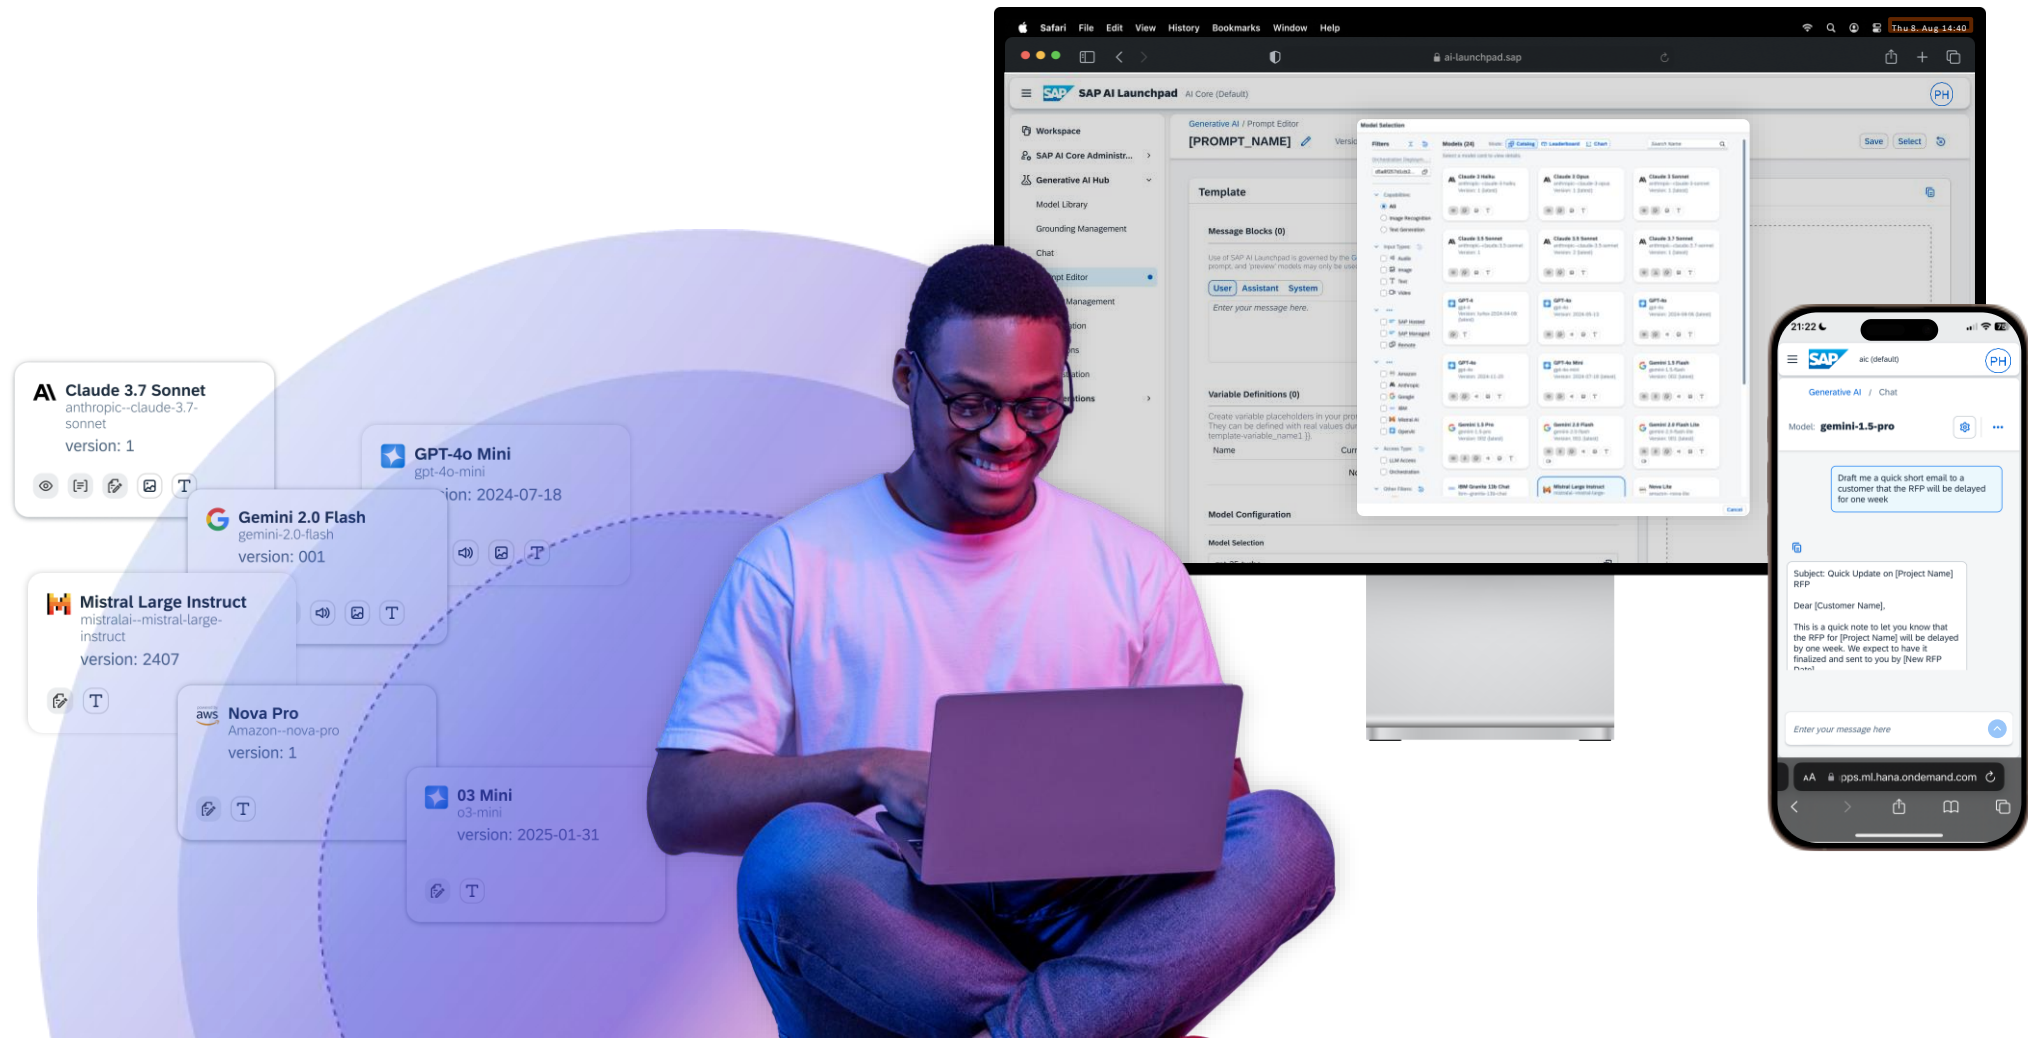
Safari File Edit View History Bookmarks Window Help

Thu 8. Aug 14:40

ai-launchpad.sap

SAP AI Launchpad AI Core (Default)

PH

Workspace

SAP AI Core Administr...

Generative AI Hub

Model Library

Grounding Management

Chat

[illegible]pt Editor

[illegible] Management

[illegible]tion

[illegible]ns

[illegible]ation

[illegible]tions

Generative AI / Prompt Editor

[PROMPT_NAME]

Save Select

Template

Message Blocks (0)

User Assistant System

Enter your message here.

Variable Definitions (0)

Name

Model Configuration

Model Selection

Model Selection

Filters

Models (24)

Catalog Leaderboard Chart

Claude 3 Haiku

Claude 3 Opus

Claude 3 Sonnet

Claude 3.5 Sonnet

Claude 3.5 Sonnet

Claude 3.7 Sonnet

GPT-4

GPT-4o

GPT-4o

GPT-4o

GPT-4o Mini

Gemini 1.5 Flash

Gemini 1.5 Pro

Gemini 2.0 Flash

Gemini 2.0 Flash Lite

IBM Granite 13b Chat

Mistral Large Instruct

Nova Lite

Cancel

Claude 3.7 Sonnet
anthropic--claude-3.7-sonnet
version: 1

GPT-4o Mini
gpt-4o-mini
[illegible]ion: 2024-07-18

Gemini 2.0 Flash
gemini-2.0-flash
version: 001

Mistral Large Instruct
mistralai--mistral-large-instruct
version: 2407

aws Nova Pro
Amazon--nova-pro
version: 1

03 Mini
o3-mini
version: 2025-01-31

21:22

SAP aic (default)

PH

Generative AI / Chat

Model: gemini-1.5-pro

Draft me a quick short email to a customer that the RFP will be delayed for one week

Subject: Quick Update on [Project Name] RFP

Dear [Customer Name],

This is a quick note to let you know that the RFP for [Project Name] will be delayed by one week. We expect to have it finalized and sent to you by [New RFP Date]

Enter your message here

AA pps.ml.hana.ondemand.com